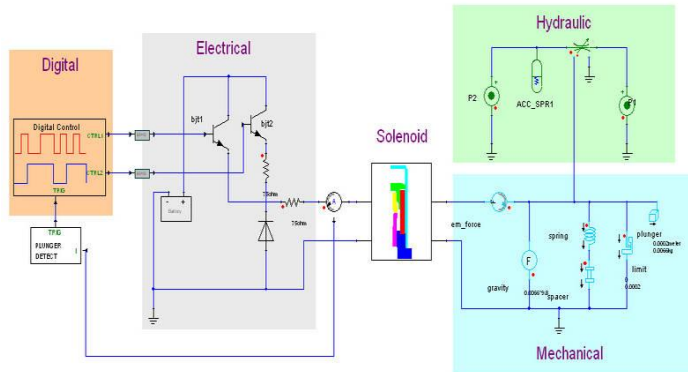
Hydraulic

Digital

Electrical

Digital Control

CTRL1

CTRL2

TRIG

bjt1

bjt2

Battery

7Ohm

7Ohm

A

P2

ACC_SPR1

P1

Solenoid

em_force

F

gravity

0.0066*9.8

spring

spacer

plunger

0.0002meter

0.0066kg

limit

0.0002

TRIG

PLUNGER DETECT

Mechanical